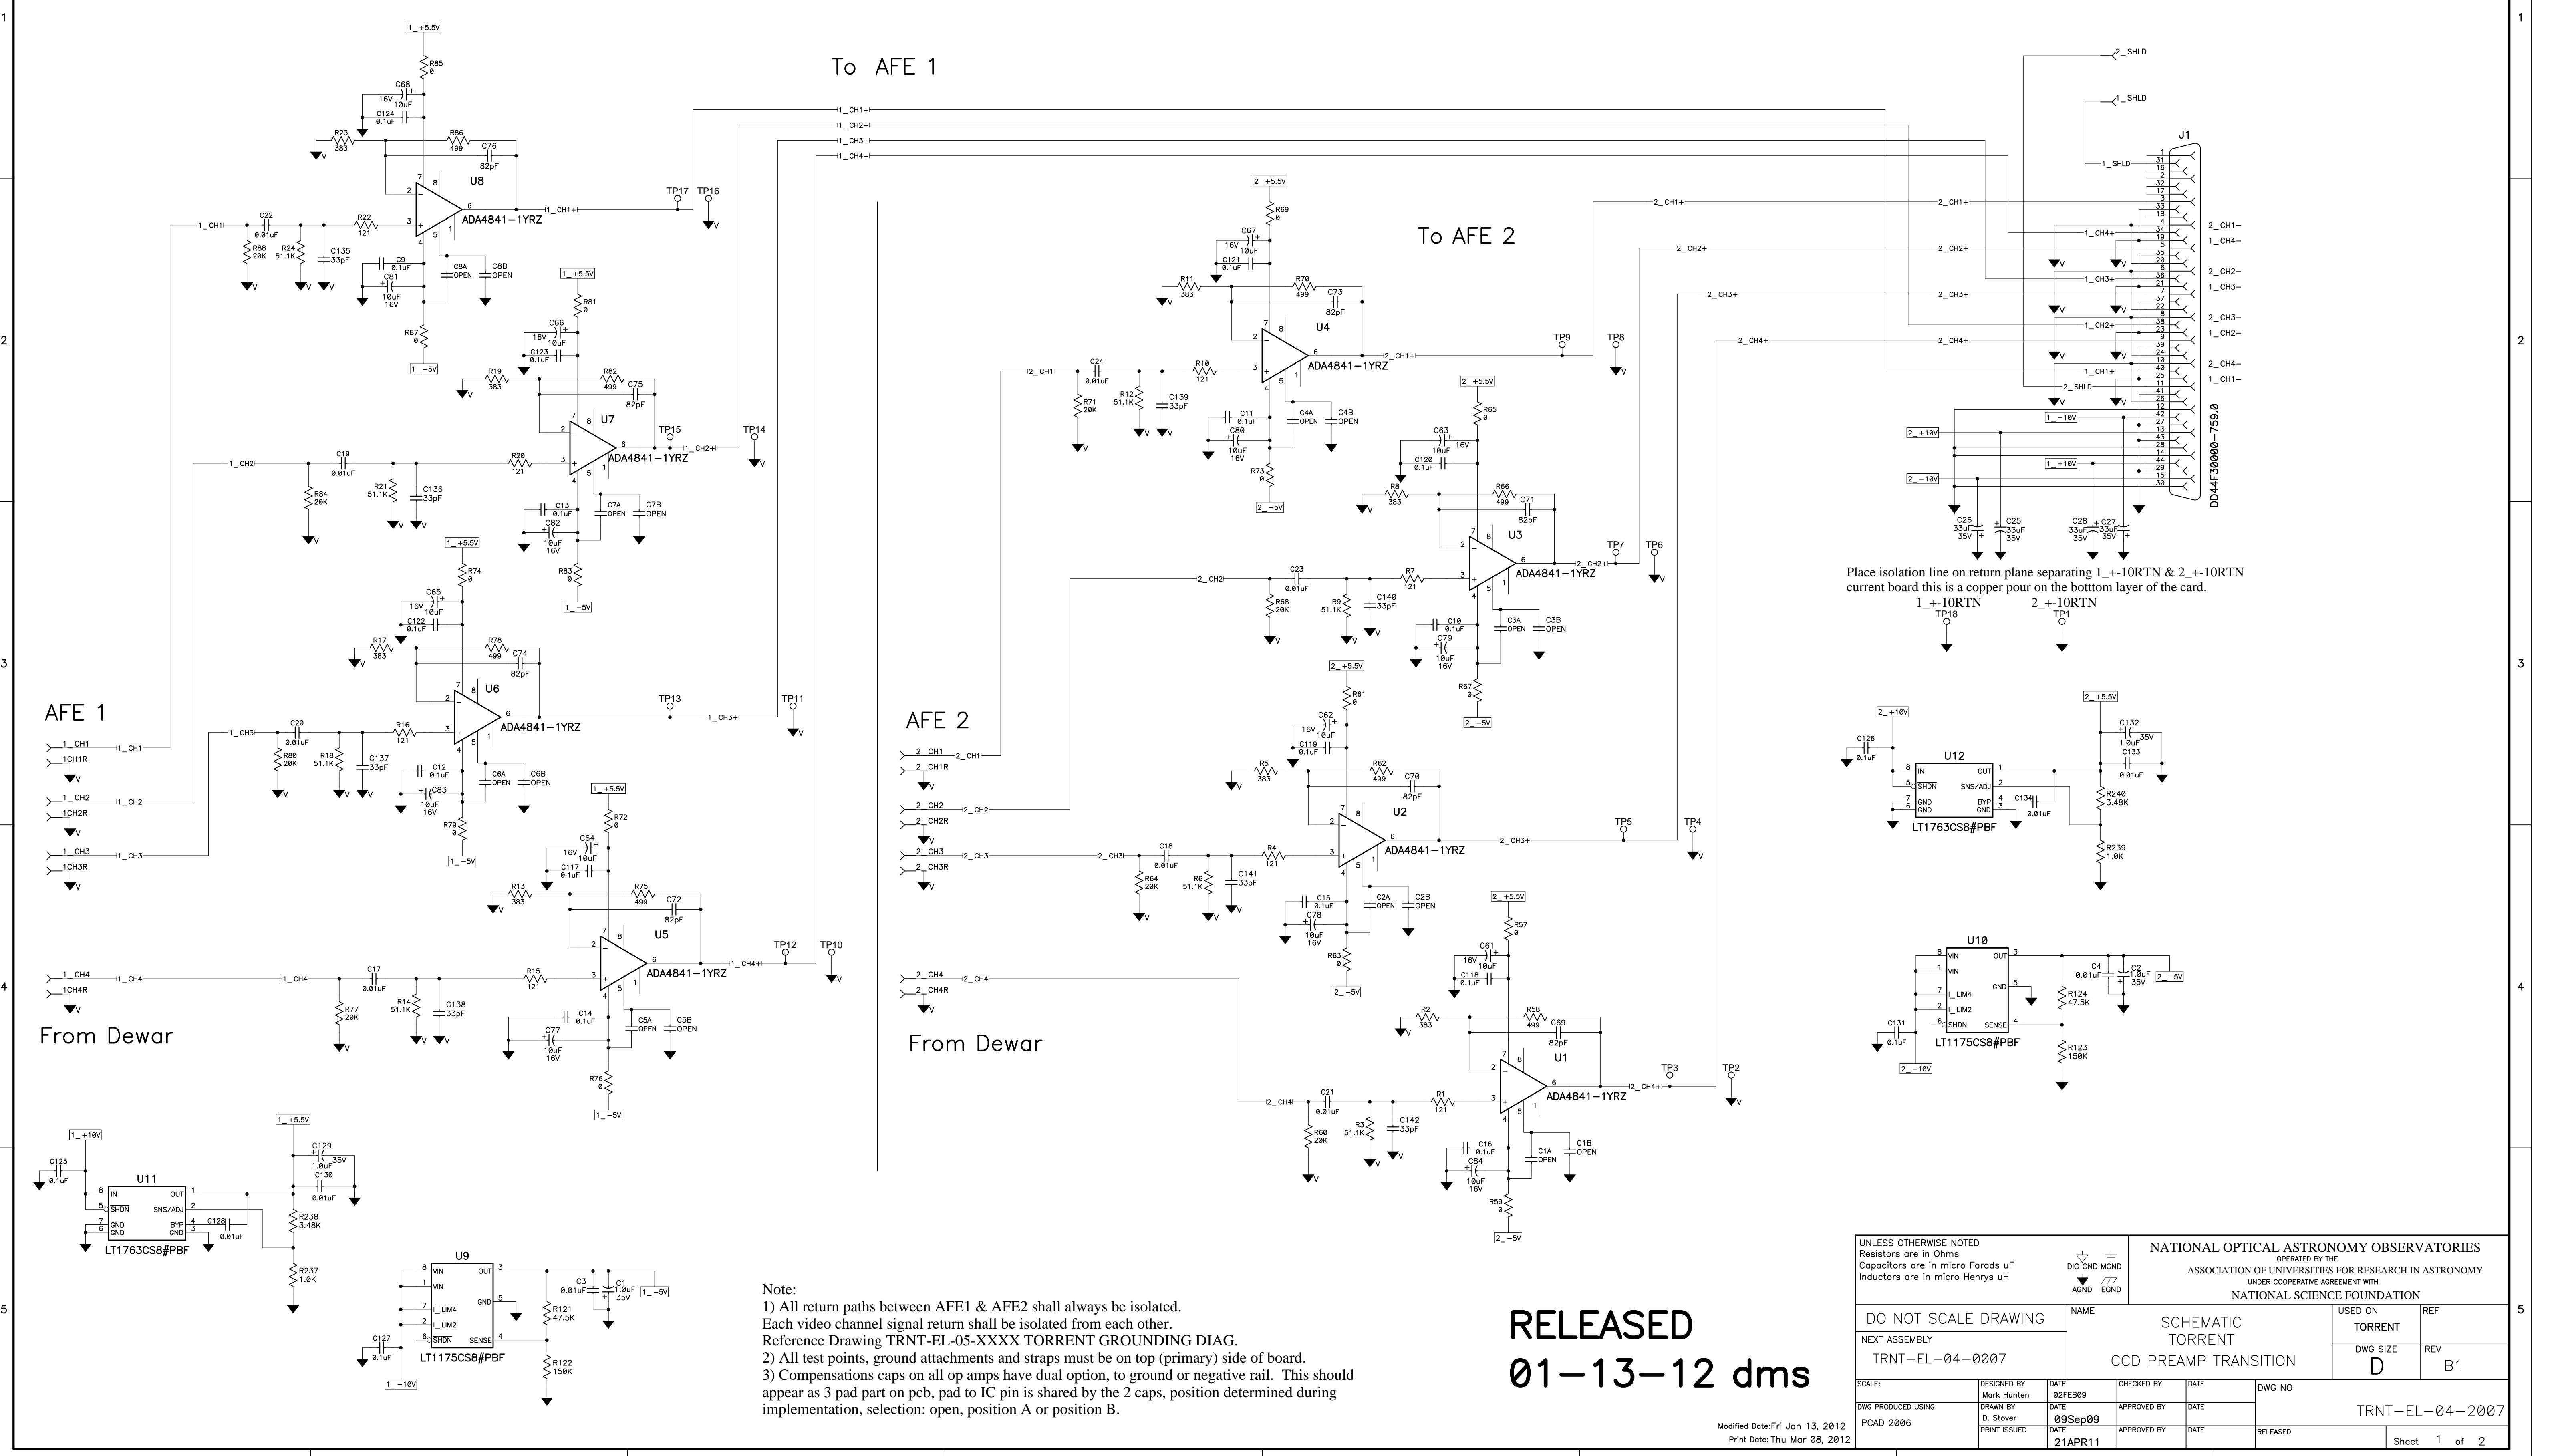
To AFE 1

To AFE 2

AFE 1

From Dewar

AFE 2

From Dewar

U8 ADA4841-1YRZ
U7 ADA4841-1YRZ
U6 ADA4841-1YRZ
U5 ADA4841-1YRZ
U4 ADA4841-1YRZ
U3 ADA4841-1YRZ
U2 ADA4841-1YRZ
U1 ADA4841-1YRZ

U12 LT1763CS8#PBF
U11 LT1763CS8#PBF
U10 LT1175CS8#PBF
U9 LT1175CS8#PBF

J1 DD44F30000-759.0

Place isolation line on return plane separating 1_+-10RTN & 2_+-10RTN current board this is a copper pour on the botttom layer of the card.
1_+-10RTN TP18 2_+-10RTN TP1

Note:
1) All return paths between AFE1 & AFE2 shall always be isolated.
Each video channel signal return shall be isolated from each other.
Reference Drawing TRNT-EL-05-XXXX TORRENT GROUNDING DIAG.
2) All test points, ground attachments and straps must be on top (primary) side of board.
3) Compensations caps on all op amps have dual option, to ground or negative rail. This should appear as 3 pad part on pcb, pad to IC pin is shared by the 2 caps, position determined during implementation, selection: open, position A or position B.

RELEASED
01-13-12 dms

Modified Date:Fri Jan 13, 2012
Print Date: Thu Mar 08, 2012

UNLESS OTHERWISE NOTED
Resistors are in Ohms
Capacitors are in micro Farads uF
Inductors are in micro Henrys uH

DIG GND MGND
AGND EGND

NATIONAL OPTICAL ASTRONOMY OBSERVATORIES
OPERATED BY THE
ASSOCIATION OF UNIVERSITIES FOR RESEARCH IN ASTRONOMY
UNDER COOPERATIVE AGREEMENT WITH
NATIONAL SCIENCE FOUNDATION

| DO NOT SCALE DRAWING | NAME | | USED ON | REF |
|---|---|---|---|---|
| NEXT ASSEMBLY | SCHEMATIC TORRENT | | TORRENT | |
| TRNT-EL-04-0007 | CCD PREAMP TRANSITION | | DWG SIZE D | REV B1 |

| SCALE: | DESIGNED BY Mark Hunten | DATE 02FEB09 | CHECKED BY | DATE | DWG NO |
|---|---|---|---|---|---|
| DWG PRODUCED USING PCAD 2006 | DRAWN BY D. Stover | DATE 09Sep09 | APPROVED BY | DATE | TRNT-EL-04-2007 |
| | PRINT ISSUED | DATE 21APR11 | APPROVED BY | DATE | RELEASED Sheet 1 of 2 |